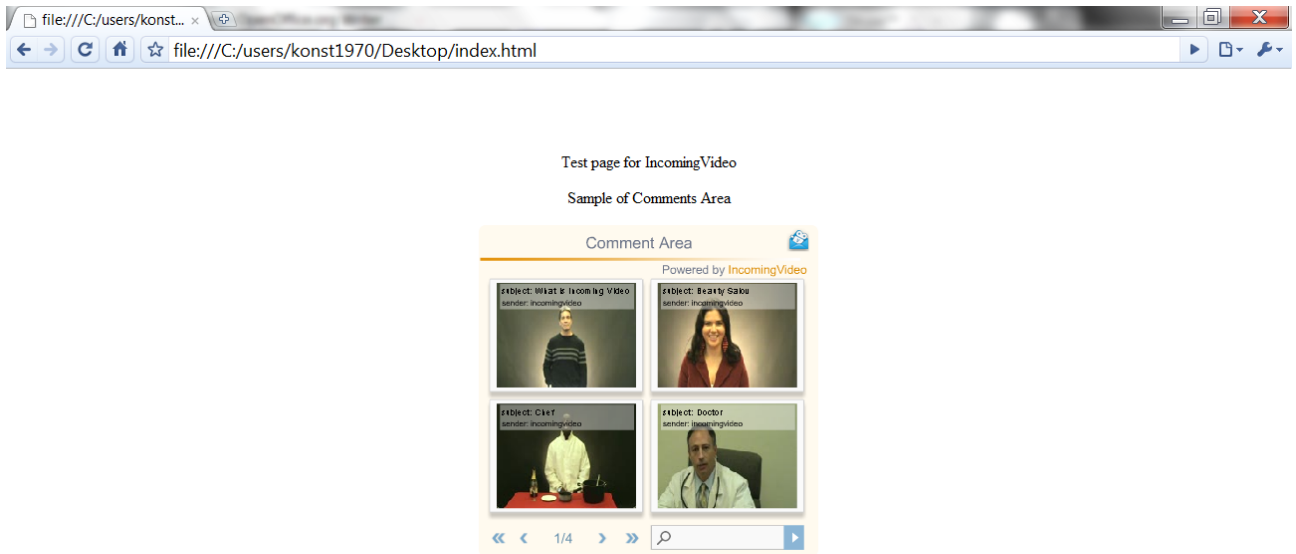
file:///C:/users/konst... ×

file:///C:/users/konst1970/Desktop/index.html

Test page for IncomingVideo

Sample of Comments Area

Comment Area

Powered by IncomingVideo

subject: What is Incoming Video
sender: incomingvideo

subject: Beauty Salon
sender: incomingvideo

subject: Chef
sender: incomingvideo

subject: Doctor
sender: incomingvideo

« ‹ 1/4 › »